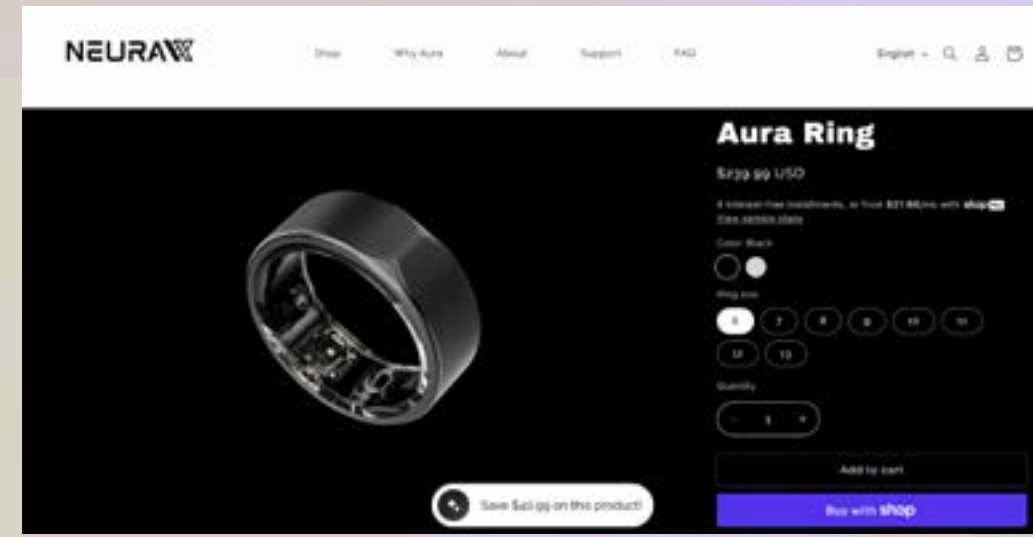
NEURAX

Shop Why Aura About Support FAQ

English ⌄

Aura Ring

$239.99 USD

4 interest-free installments, or from $21.66/mo with shop
View sample plans

Color: Black

Ring size

6 7 8 9 10 11

12 13

Quantity

− 1 +

Add to cart

Buy with shop

Save $40.99 on this product!